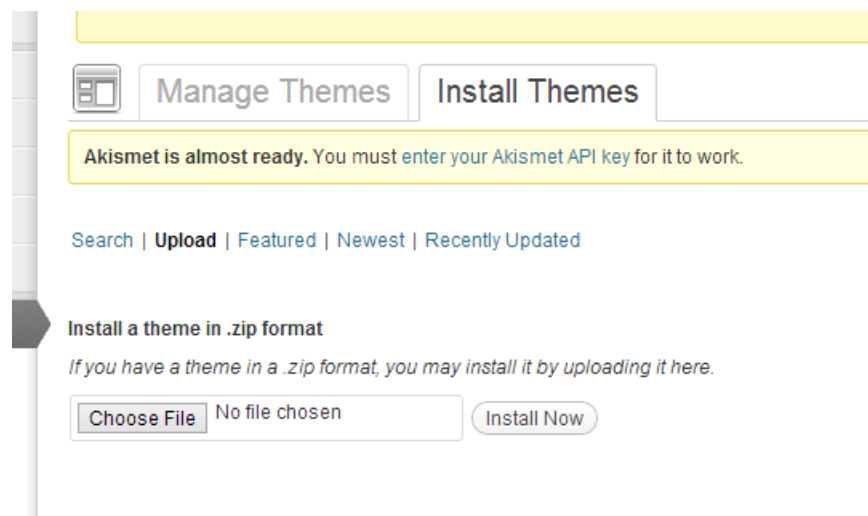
Manage Themes | Install Themes

**Akismet is almost ready.** You must enter your Akismet API key for it to work.

Search | **Upload** | Featured | Newest | Recently Updated

**Install a theme in .zip format**

*If you have a theme in a .zip format, you may install it by uploading it here.*

Choose File No file chosen

Install Now